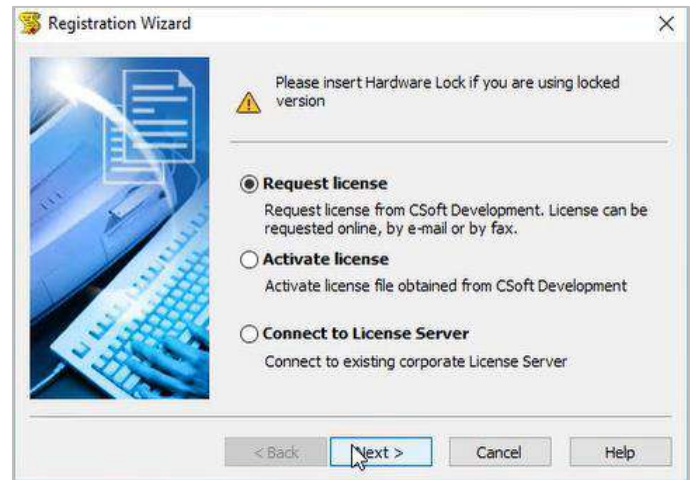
Registration Wizard

×

Please insert Hardware Lock if you are using locked version

Request license

Request license from CSoft Development. License can be requested online, by e-mail or by fax.

Activate license

Activate license file obtained from CSoft Development

Connect to License Server

Connect to existing corporate License Server

< Back

Next >

Cancel

Help